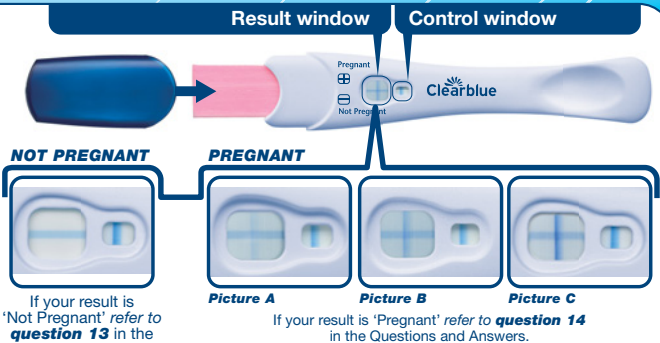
Result window

Control window

Pregnant

Not Pregnant

Clearblue

NOT PREGNANT

PREGNANT

If your result is 'Not Pregnant' *refer to* ***question 13*** in the

***Picture A***

***Picture B***

***Picture C***

If your result is 'Pregnant' *refer to* ***question 14*** in the Questions and Answers.